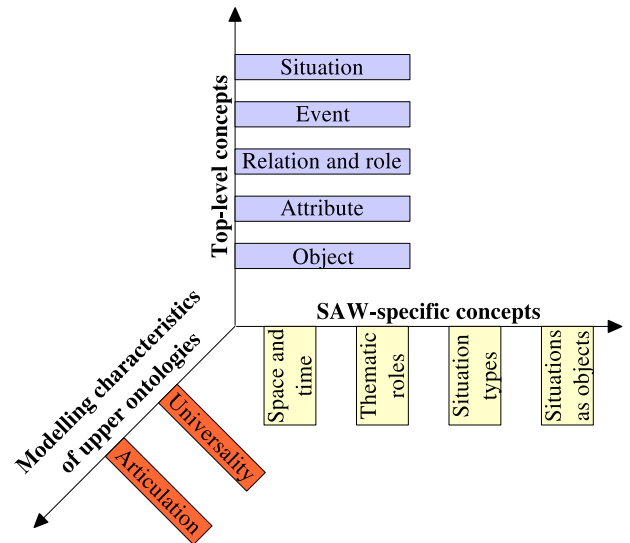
Top-level concepts

Situation

Event

Relation and role

Attribute

Object

SAW-specific concepts

Space and time

Thematic roles

Situation types

Situations as objects

Modelling characteristics of upper ontologies

Universality

Articulation